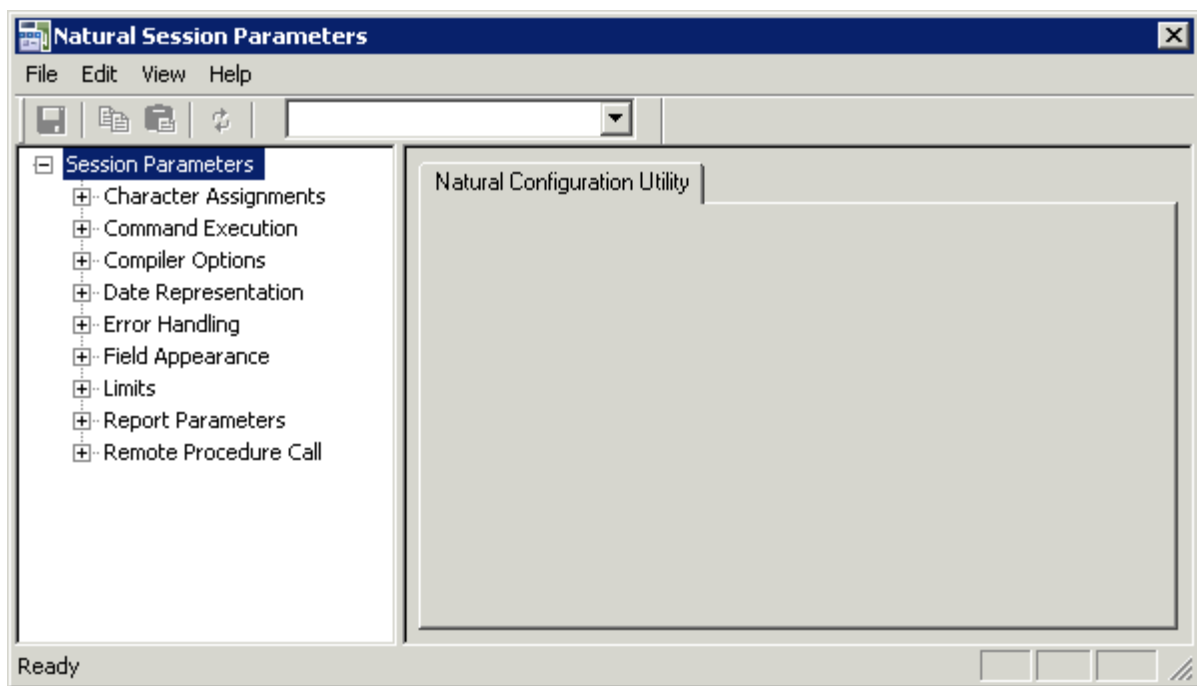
Natural Session Parameters

File Edit View Help

Session Parameters
Character Assignments
Command Execution
Compiler Options
Date Representation
Error Handling
Field Appearance
Limits
Report Parameters
Remote Procedure Call

Natural Configuration Utility

Ready